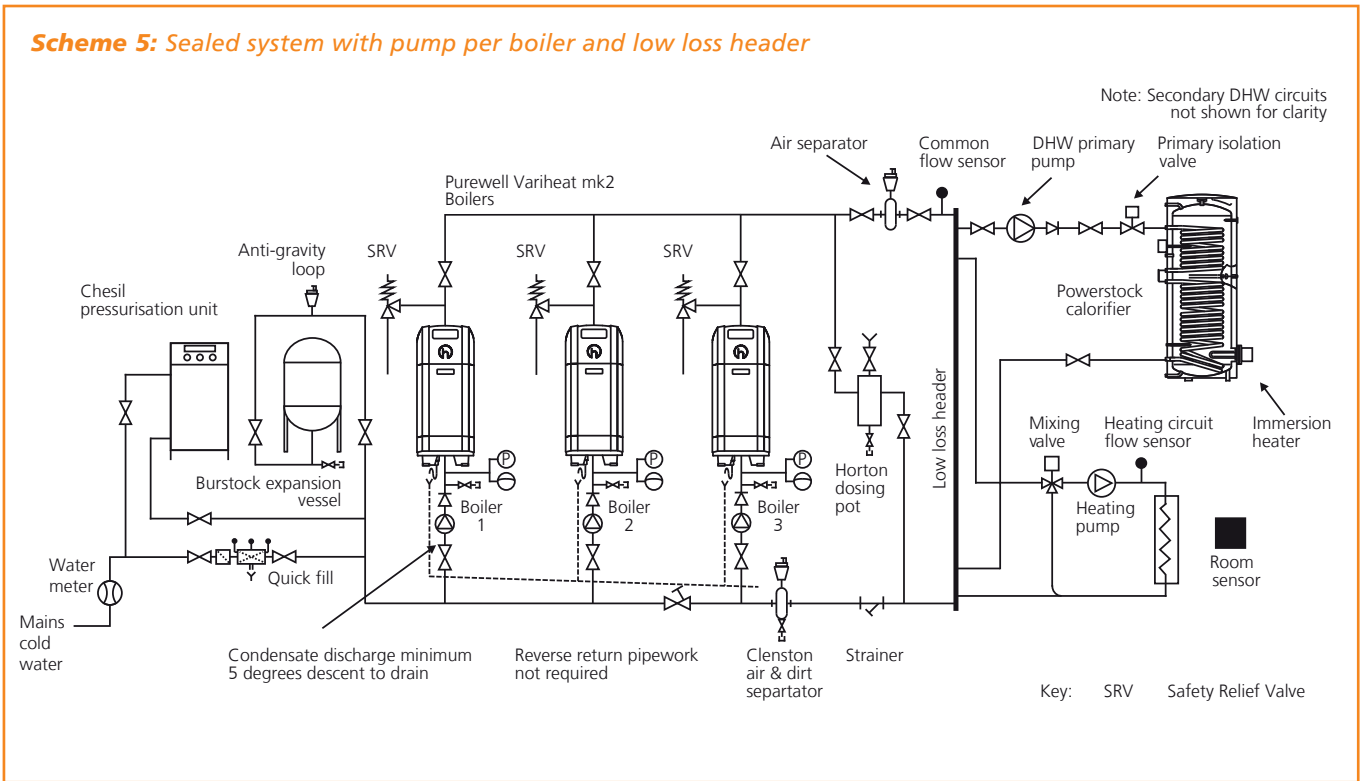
Scheme 5: Sealed system with pump per boiler and low loss header

Note: Secondary DHW circuits not shown for clarity

Air separator

Common flow sensor

DHW primary pump

Primary isolation valve

Purewell Variheat mk2 Boilers

Anti-gravity loop

SRV

SRV

SRV

Chesil pressurisation unit

Powerstock calorifier

P

P

P

Boiler 1

Boiler 2

Boiler 3

Burstock expansion vessel

Horton dosing pot

Low loss header

Mixing valve

Heating circuit flow sensor

Immersion heater

Heating pump

Room sensor

Water meter

Quick fill

Mains cold water

Condensate discharge minimum 5 degrees descent to drain

Reverse return pipework not required

Clenston air & dirt separtator

Strainer

Key: SRV Safety Relief Valve